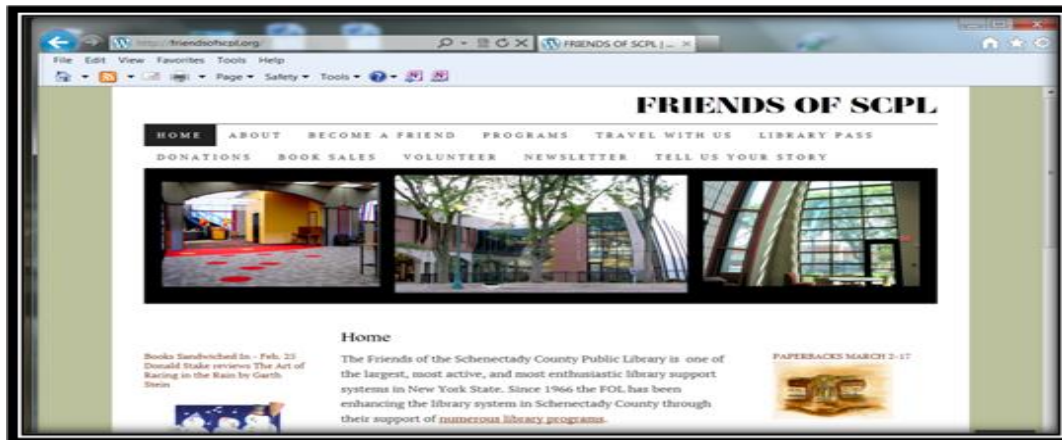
http://friendsofscpl.org/

FRIENDS OF SCPL | ... ×

File Edit View Favorites Tools Help

Page ▾ Safety ▾ Tools ▾

FRIENDS OF SCPL

HOME ABOUT BECOME A FRIEND PROGRAMS TRAVEL WITH US LIBRARY PASS DONATIONS BOOK SALES VOLUNTEER NEWSLETTER TELL US YOUR STORY

Books Sandwiched In - Feb. 25 Donald Stake reviews The Art of Racing in the Rain by Garth Stein

Home

The Friends of the Schenectady County Public Library is one of the largest, most active, and most enthusiastic library support systems in New York State. Since 1966 the FOL has been enhancing the library system in Schenectady County through their support of numerous library programs.

PAPERBACKS MARCH 2-17